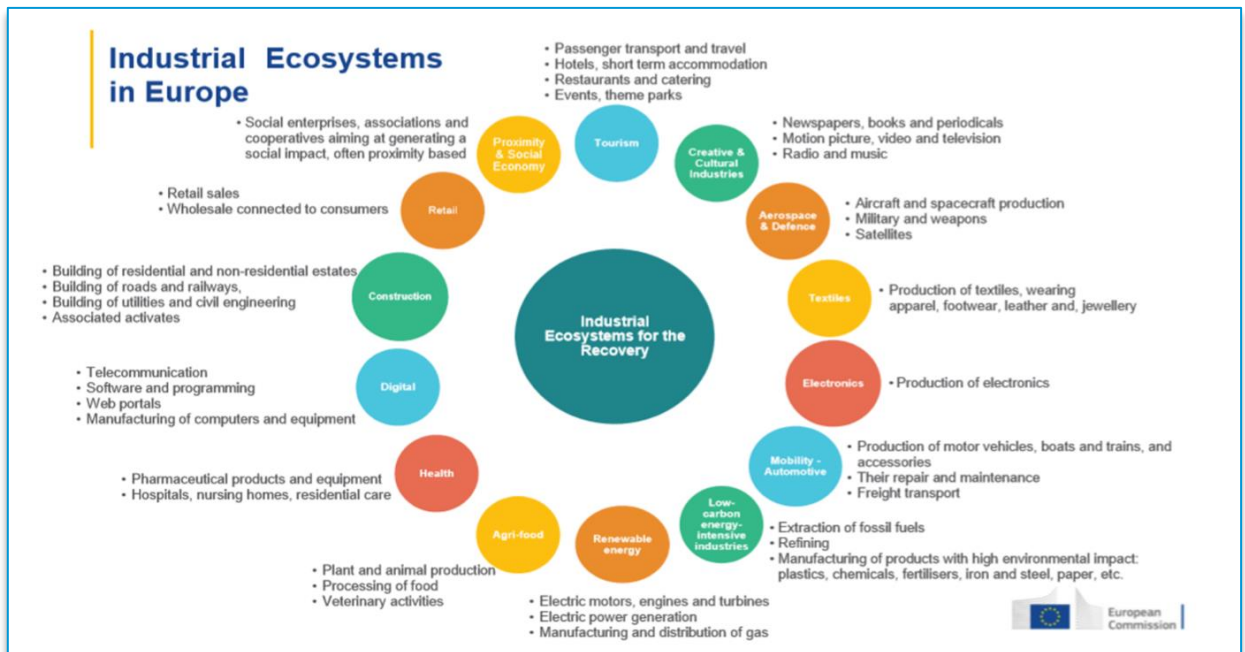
Industrial Ecosystems in Europe

Industrial Ecosystems for the Recovery

Tourism
• Passenger transport and travel
• Hotels, short term accommodation
• Restaurants and catering
• Events, theme parks

Creative & Cultural Industries
• Newspapers, books and periodicals
• Motion picture, video and television
• Radio and music

Aerospace & Defence
• Aircraft and spacecraft production
• Military and weapons
• Satellites

Textiles
• Production of textiles, wearing apparel, footwear, leather and, jewellery

Electronics
• Production of electronics

Mobility - Automotive
• Production of motor vehicles, boats and trains, and accessories
• Their repair and maintenance
• Freight transport

Low-carbon energy-intensive industries
• Extraction of fossil fuels
• Refining
• Manufacturing of products with high environmental impact: plastics, chemicals, fertilisers, iron and steel, paper, etc.

Renewable energy
• Electric motors, engines and turbines
• Electric power generation
• Manufacturing and distribution of gas

Agri-food
• Plant and animal production
• Processing of food
• Veterinary activities

Health
• Pharmaceutical products and equipment
• Hospitals, nursing homes, residential care

Digital
• Telecommunication
• Software and programming
• Web portals
• Manufacturing of computers and equipment

Construction
• Building of residential and non-residential estates
• Building of roads and railways,
• Building of utilities and civil engineering
• Associated activates

Retail
• Retail sales
• Wholesale connected to consumers

Proximity & Social Economy
• Social enterprises, associations and cooperatives aiming at generating a social impact, often proximity based

European Commission